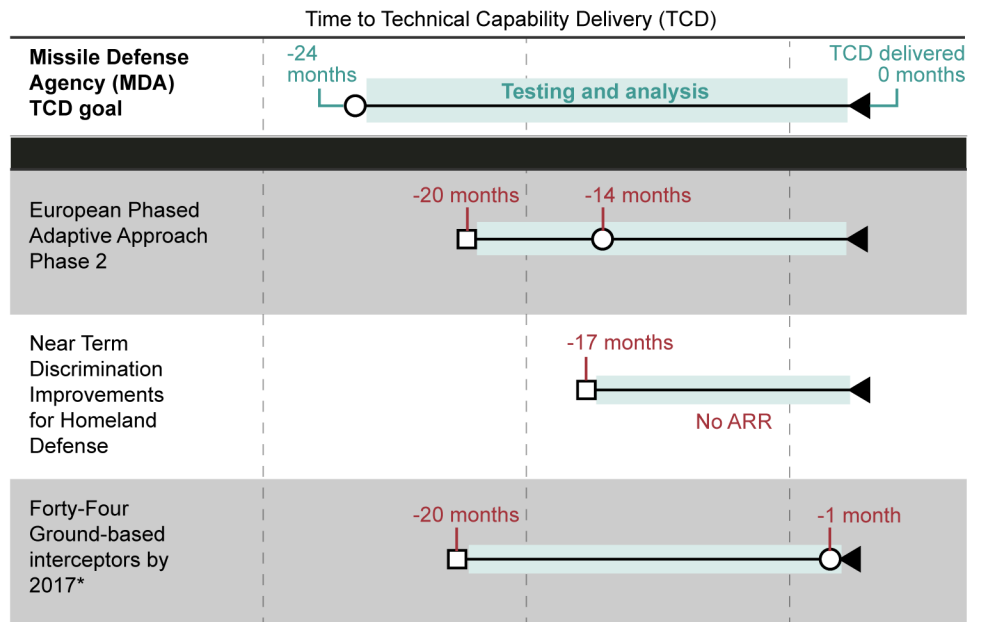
Time to Technical Capability Delivery (TCD)

Missile Defense Agency (MDA) TCD goal

-24 months

Testing and analysis

TCD delivered 0 months

European Phased Adaptive Approach Phase 2

-20 months

-14 months

Near Term Discrimination Improvements for Homeland Defense

-17 months

No ARR

Forty-Four Ground-based interceptors by 2017*

-20 months

-1 month